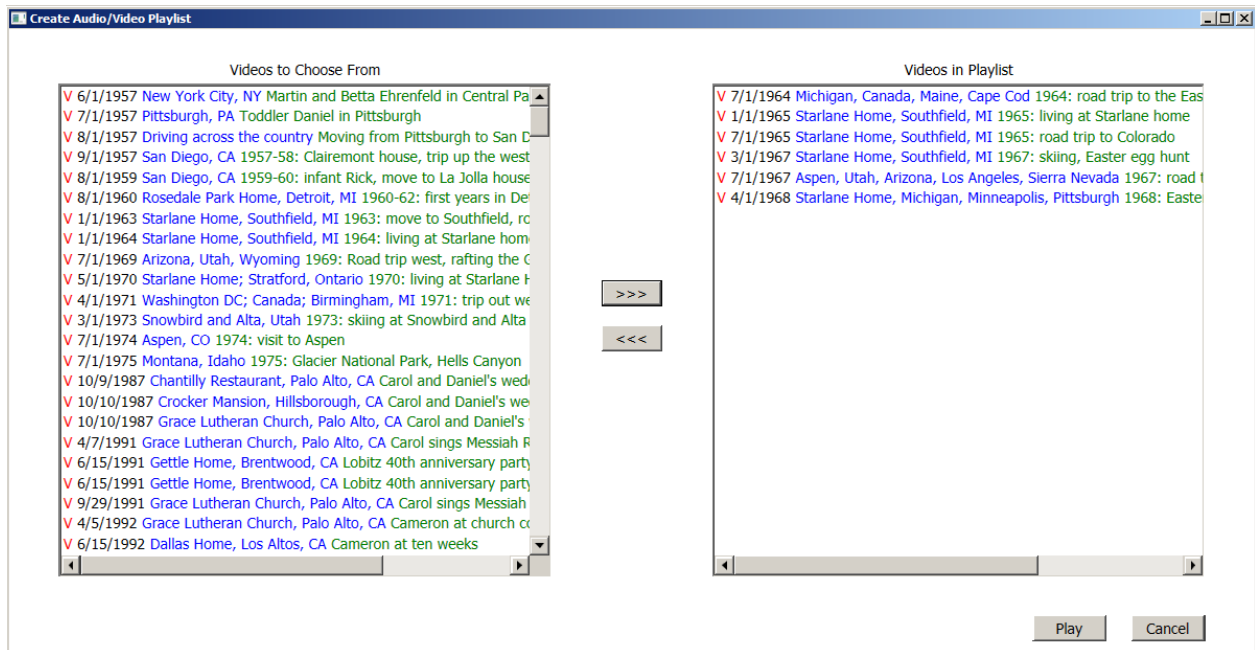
Create Audio/Video Playlist

Videos to Choose From

V 6/1/1957 New York City, NY Martin and Betta Ehrenfeld in Central Pa
V 7/1/1957 Pittsburgh, PA Toddler Daniel in Pittsburgh
V 8/1/1957 Driving across the country Moving from Pittsburgh to San D
V 9/1/1957 San Diego, CA 1957-58: Clairemont house, trip up the west
V 8/1/1959 San Diego, CA 1959-60: infant Rick, move to La Jolla house
V 8/1/1960 Rosedale Park Home, Detroit, MI 1960-62: first years in De
V 1/1/1963 Starlane Home, Southfield, MI 1963: move to Southfield, ro
V 1/1/1964 Starlane Home, Southfield, MI 1964: living at Starlane hom
V 7/1/1969 Arizona, Utah, Wyoming 1969: Road trip west, rafting the C
V 5/1/1970 Starlane Home; Stratford, Ontario 1970: living at Starlane H
V 4/1/1971 Washington DC; Canada; Birmingham, MI 1971: trip out we
V 3/1/1973 Snowbird and Alta, Utah 1973: skiing at Snowbird and Alta
V 7/1/1974 Aspen, CO 1974: visit to Aspen
V 7/1/1975 Montana, Idaho 1975: Glacier National Park, Hells Canyon
V 10/9/1987 Chantilly Restaurant, Palo Alto, CA Carol and Daniel's wed
V 10/10/1987 Crocker Mansion, Hillsborough, CA Carol and Daniel's we
V 10/10/1987 Grace Lutheran Church, Palo Alto, CA Carol and Daniel's
V 4/7/1991 Grace Lutheran Church, Palo Alto, CA Carol sings Messiah R
V 6/15/1991 Gettle Home, Brentwood, CA Lobitz 40th anniversary party
V 6/15/1991 Gettle Home, Brentwood, CA Lobitz 40th anniversary party
V 9/29/1991 Grace Lutheran Church, Palo Alto, CA Carol sings Messiah
V 4/5/1992 Grace Lutheran Church, Palo Alto, CA Cameron at church c
V 6/15/1992 Dallas Home, Los Altos, CA Cameron at ten weeks

>>>
<<<

Videos in Playlist

V 7/1/1964 Michigan, Canada, Maine, Cape Cod 1964: road trip to the Eas
V 1/1/1965 Starlane Home, Southfield, MI 1965: living at Starlane home
V 7/1/1965 Starlane Home, Southfield, MI 1965: road trip to Colorado
V 3/1/1967 Starlane Home, Southfield, MI 1967: skiing, Easter egg hunt
V 7/1/1967 Aspen, Utah, Arizona, Los Angeles, Sierra Nevada 1967: road t
V 4/1/1968 Starlane Home, Michigan, Minneapolis, Pittsburgh 1968: Easte

Play
Cancel